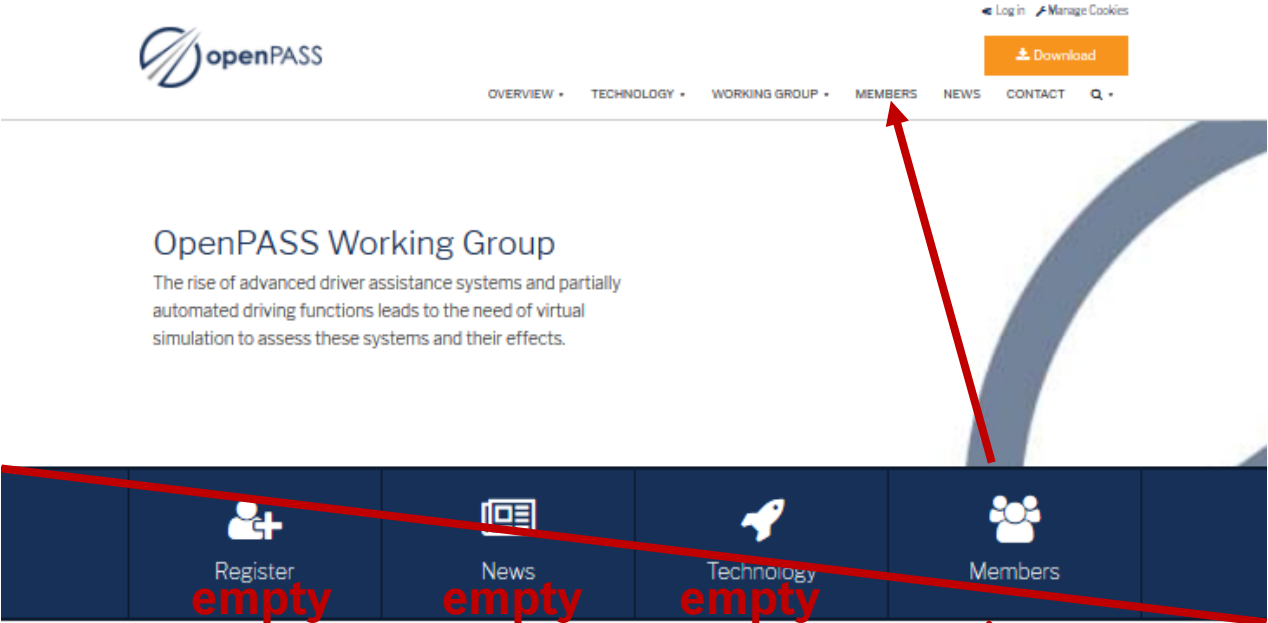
Log in Manage Cookies

openPASS

Download

OVERVIEW TECHNOLOGY WORKING GROUP MEMBERS NEWS CONTACT

OpenPASS Working Group

The rise of advanced driver assistance systems and partially automated driving functions leads to the need of virtual simulation to assess these systems and their effects.

Register
empty

News
empty

Technology
empty

Members